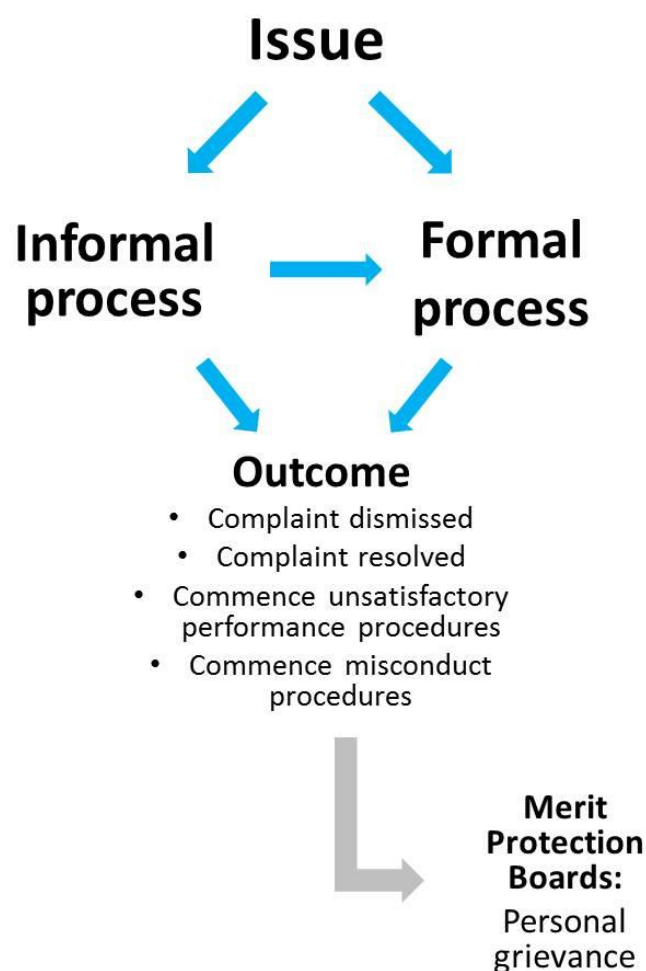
Issue

Informal process

Formal process

Outcome

- Complaint dismissed
- Complaint resolved
- Commence unsatisfactory performance procedures
- Commence misconduct procedures

Merit Protection Boards:

Personal grievance